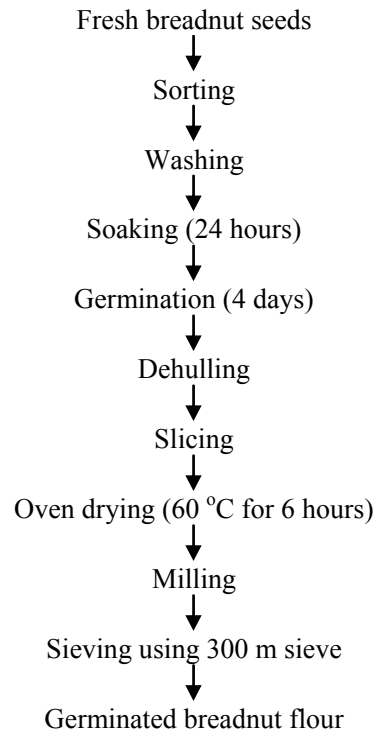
Fresh breadnut seeds

Sorting

Washing

Soaking (24 hours)

Germination (4 days)

Dehulling

Slicing

Oven drying (60 $^{o}$C for 6 hours)

Milling

Sieving using 300 m sieve

Germinated breadnut flour